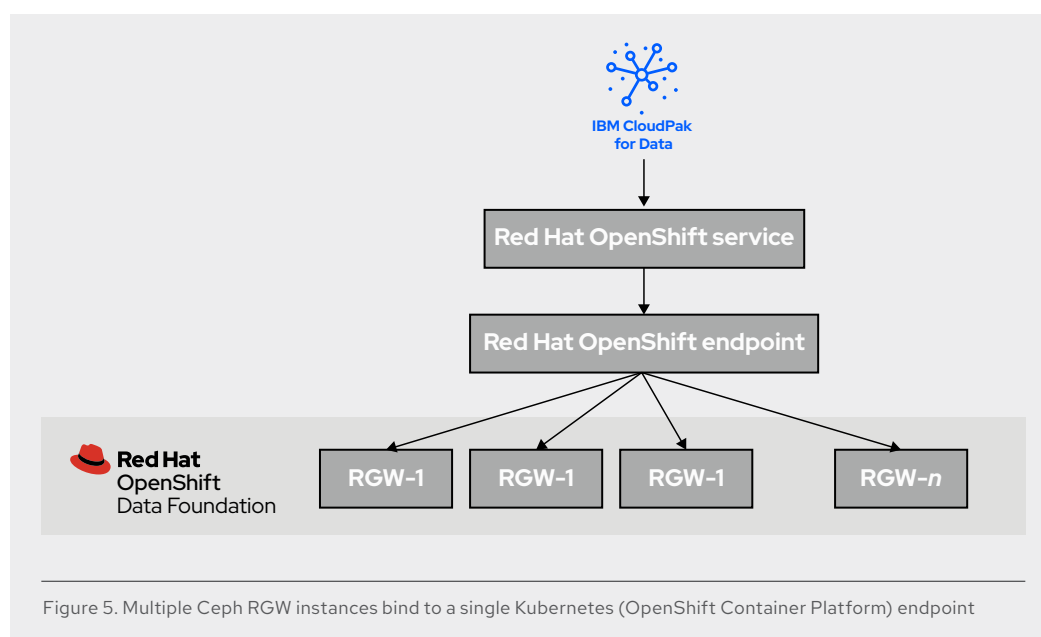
IBM CloudPak for Data

Red Hat OpenShift service

Red Hat OpenShift endpoint

Red Hat OpenShift Data Foundation

RGW-1

RGW-1

RGW-1

RGW-*n*

Figure 5. Multiple Ceph RGW instances bind to a single Kubernetes (OpenShift Container Platform) endpoint